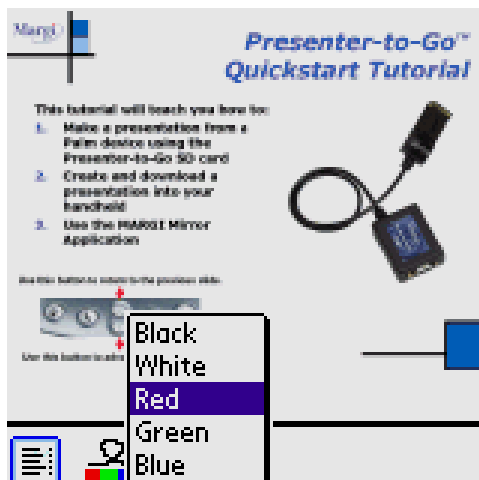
Margi

Presenter-to-Go™ Quickstart Tutorial

This tutorial will teach you how to:

1. Make a presentation from a Palm device using the Presenter-to-Go SD card

2. Create and download a presentation into your handheld

3. Use the MARGI Mirror Application

Use this button to rotate to the previous slide.

Use this button to adv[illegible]

Black
White
Red
Green
Blue